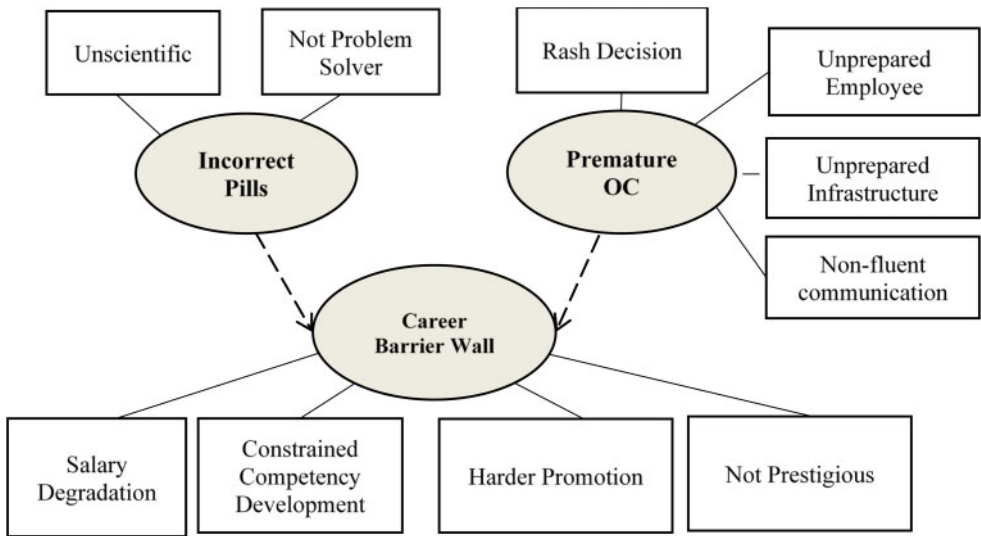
Unscientific

Not Problem Solver

Rash Decision

Unprepared Employee

Incorrect Pills

Premature OC

Unprepared Infrastructure

Non-fluent communication

Career Barrier Wall

Salary Degradation

Constrained Competency Development

Harder Promotion

Not Prestigious